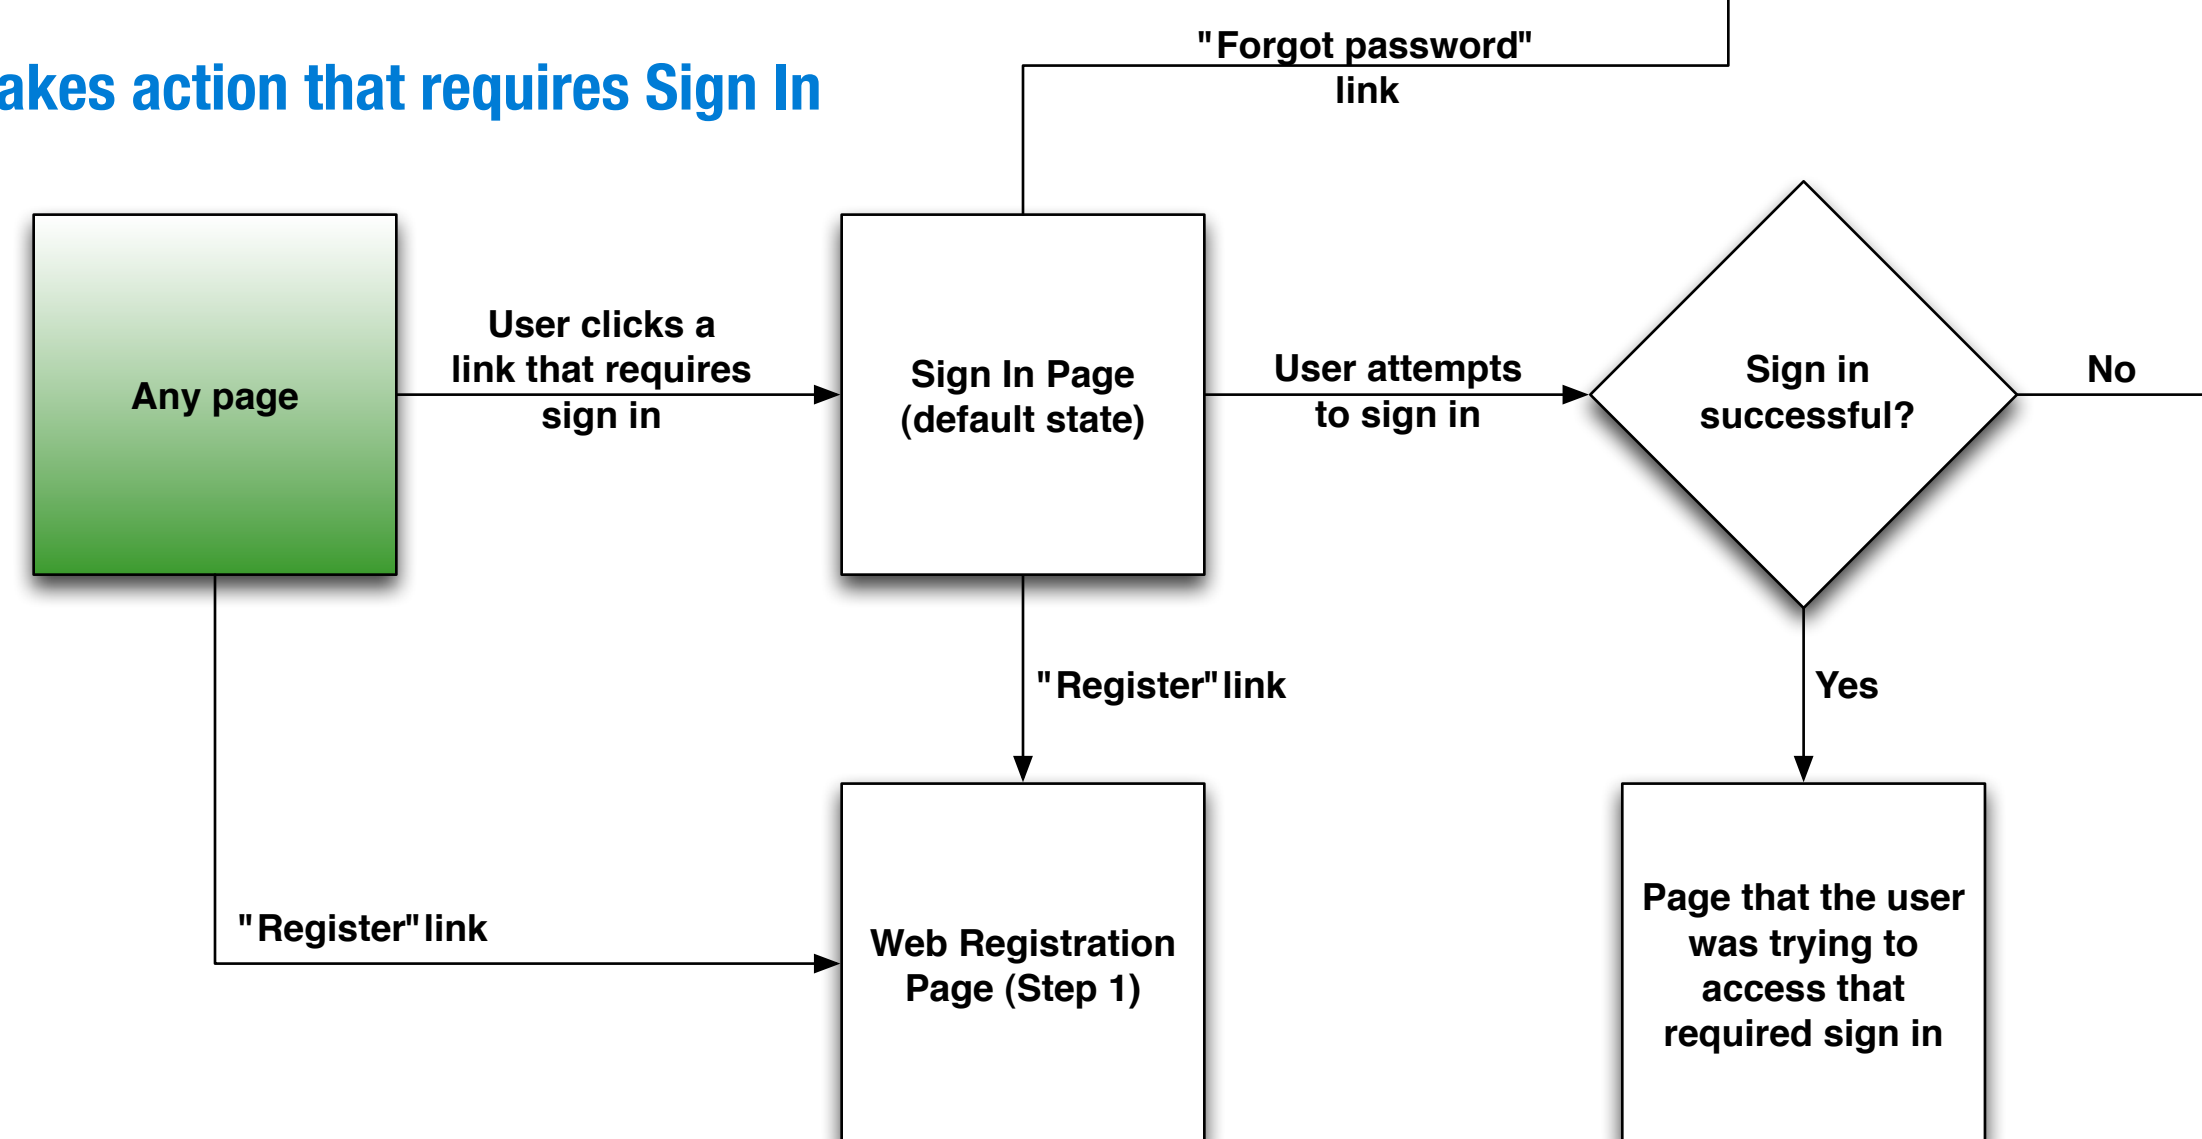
akes action that requires Sign In

"Forgot password" link

Any page

User clicks a link that requires sign in

Sign In Page (default state)

User attempts to sign in

Sign in successful?

No

"Register" link

Yes

"Register" link

Web Registration Page (Step 1)

Page that the user was trying to access that required sign in